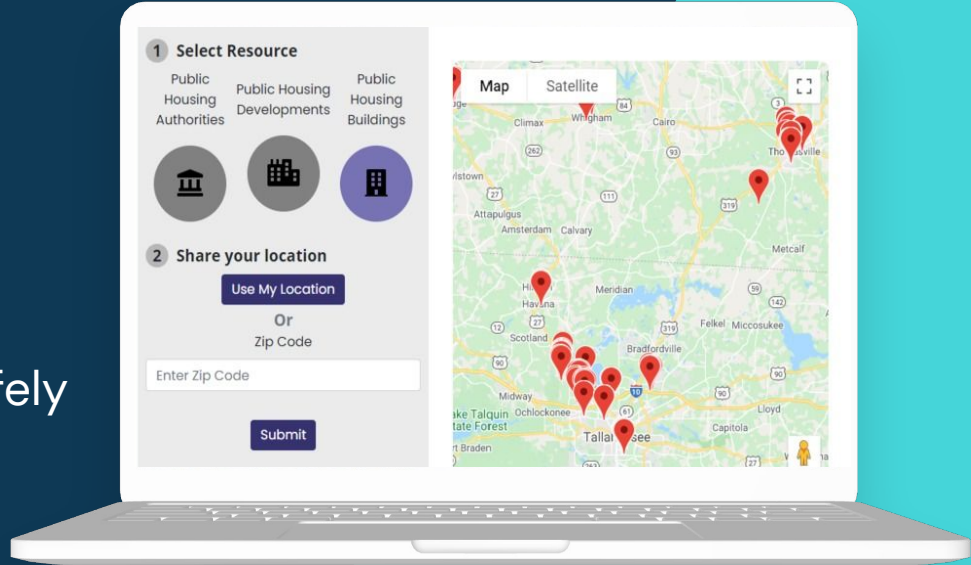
fely

1 Select Resource

Public Housing Authorities

Public Housing Developments

Public Housing Buildings

2 Share your location

Use My Location

Or

Zip Code

Enter Zip Code

Submit

Map

Satellite

Climax

Whigham

Cairo

Thomasville

Attapulgus

Amsterdam

Calvary

Metcalf

Havana

Meridian

Scotland

Felkel

Miccosukee

Bradfordville

Midway

Ochlockonee

Lake Talquin State Forest

Lloyd

Capitola

Tallahassee

Braden

84

262

93

111

319

59

142

12

27

90

10

61